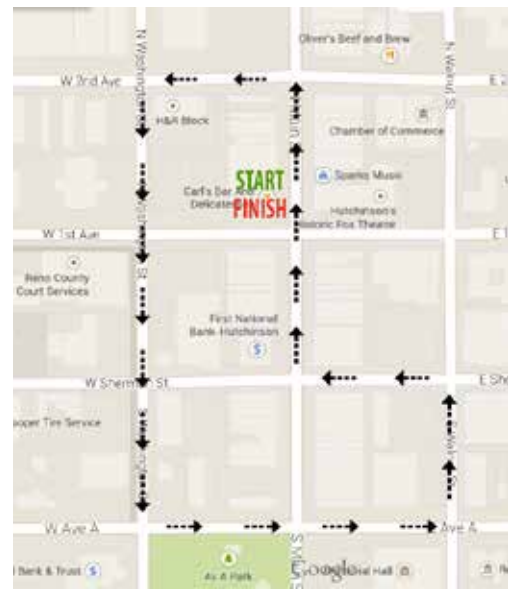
Oliver's Beef and Brew

W 3rd Ave

E

N Washington St

N Main St

N Walnut St

H&R Block

Chamber of Commerce

START

FINISH

Sparks Music

Carl's Bar and Delicatessen

Hutchinson's Historic Fox Theatre

W 1st Ave

E 1

Reno County Court Services

First National Bank Hutchinson

W Sherman St

E Sh

Cooper Tire Service

W Ave A

E Ave A

Bank & Trust

 Av A Park

S Main St

Google

Memorial Hall